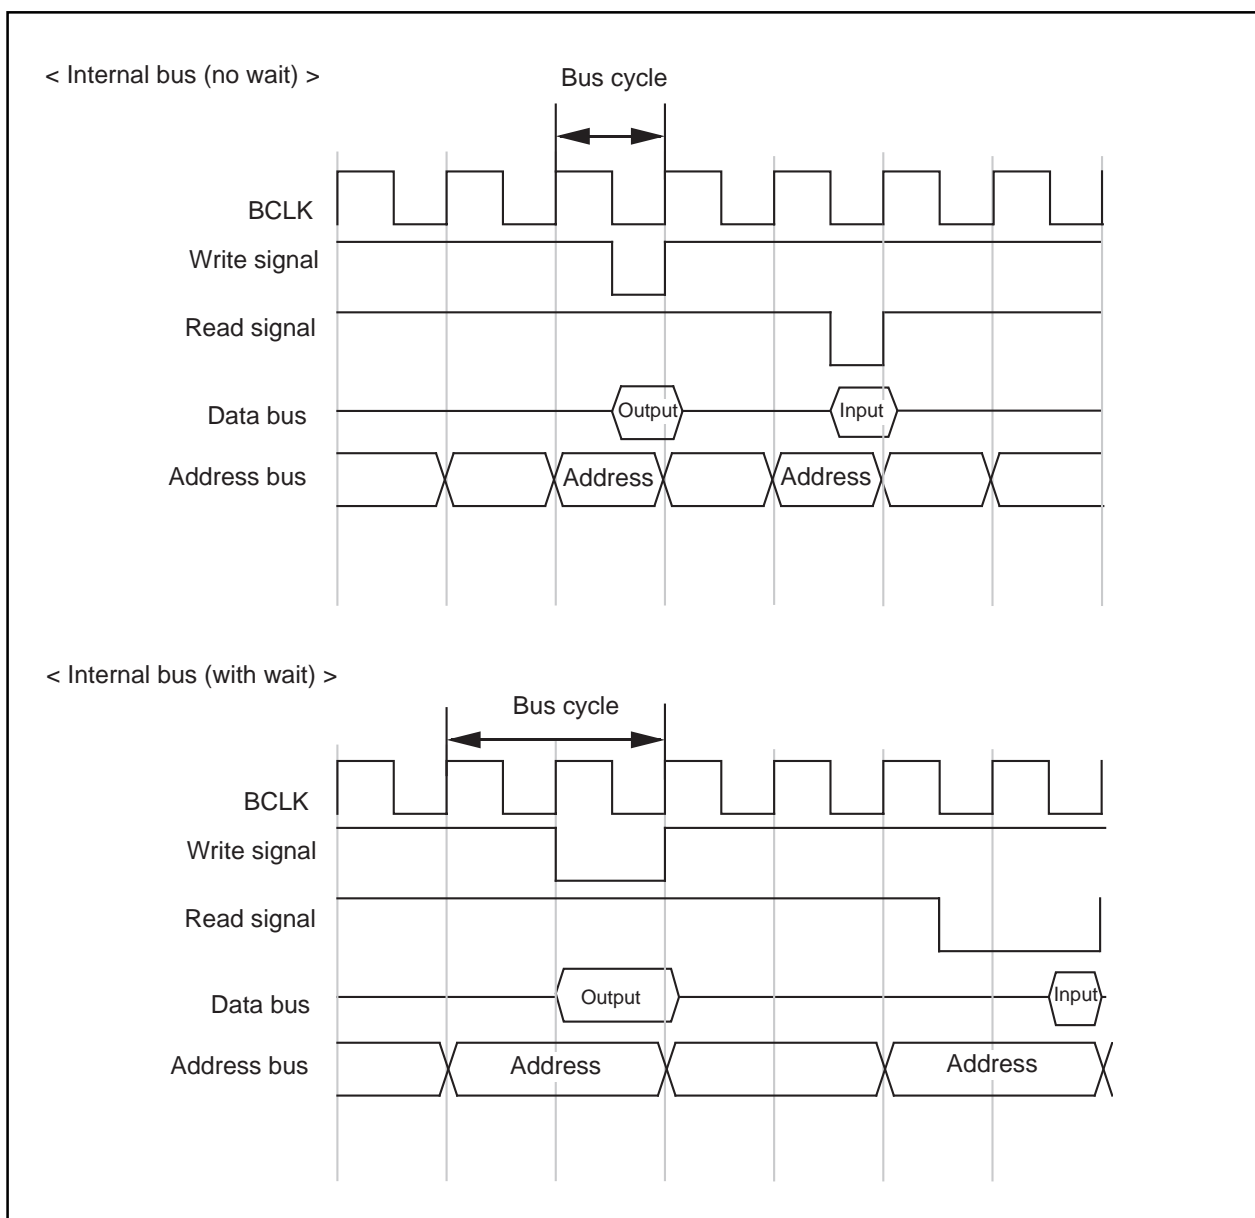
< Internal bus (no wait) >

Bus cycle

BCLK
Write signal
Read signal
Data bus
Output
Input
Address bus
Address
Address

< Internal bus (with wait) >

Bus cycle

BCLK
Write signal
Read signal
Data bus
Output
Input
Address bus
Address
Address